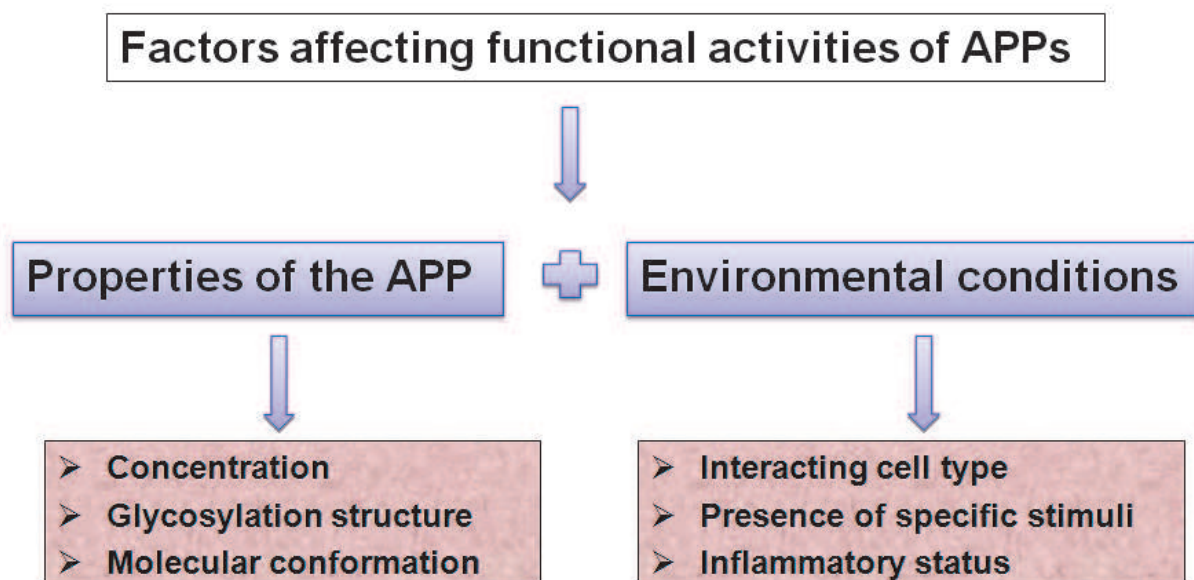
Factors affecting functional activities of APPs

Properties of the APP

Environmental conditions

➢ Concentration
➢ Glycosylation structure
➢ Molecular conformation

➢ Interacting cell type
➢ Presence of specific stimuli
➢ Inflammatory status